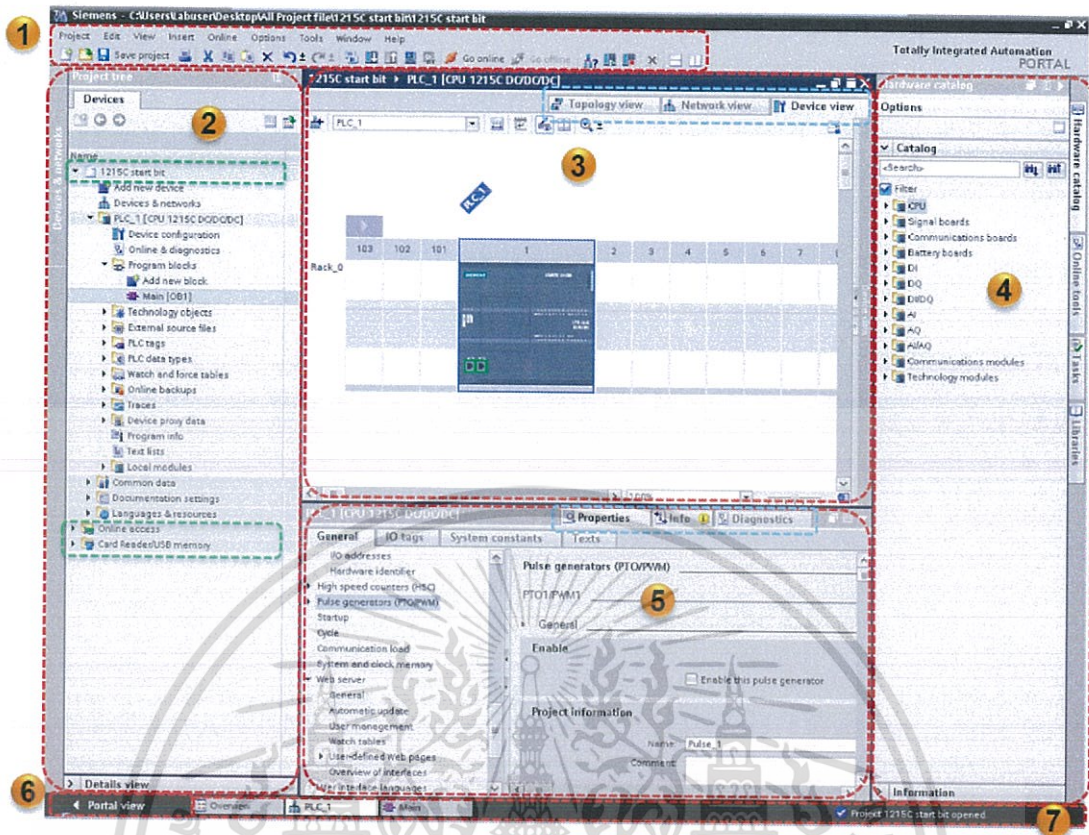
Siemens - C:\Users\Labuser\Desktop\All Project file\1215C start bit\1215C start bit

1

Project Edit View Insert Online Options Tools Window Help

Save project Go online Go offline

Totally Integrated Automation PORTAL

Project tree

Devices

2

Name

1215C start bit
Add new device
Devices & networks
PLC_1 [CPU 1215C DC/DC/DC]
Device configuration
Online & diagnostics
Program blocks
Add new block
Main [OB1]
Technology objects
External source files
PLC tags
PLC data types
Watch and force tables
Online backups
Traces
Device proxy data
Program info
Text lists
Local modules
Common data
Documentation settings
Languages & resources
Online access
Card Reader/USB memory

Details view

1215C start bit ▸ PLC_1 [CPU 1215C DC/DC/DC]

Topology view Network view Device view

PLC_1

3

PLC_1

103 102 101 1 2 3 4 5 6 7

Rack_0

100%

PLC_1 [CPU 1215C DC/DC/DC]

Properties Info Diagnostics

General IO tags System constants Texts

IO addresses
Hardware identifier
High speed counters (HSC)
Pulse generators (PTO/PWM)
Startup
Cycle
Communication load
System and clock memory
Web server
General
Automatic update
User management
Watch tables
User-defined Web pages
Overview of interfaces
User interface languages

Pulse generators (PTO/PWM)

PTO1/PWM1

5

General

Enable

Enable this pulse generator

Project information

Name: Pulse_1

Comment:

Hardware catalog

Options

Catalog

<Search>

Filter

CPU
Signal boards
Communications boards
Battery boards
DI
DQ
DI/DQ
AI
AQ
AI/AQ
Communications modules
Technology modules

4

Hardware catalog
Online tools
Tasks
Libraries

Information

6

Portal view Overview PLC_1 Main

Project 1215C start bit opened.

7